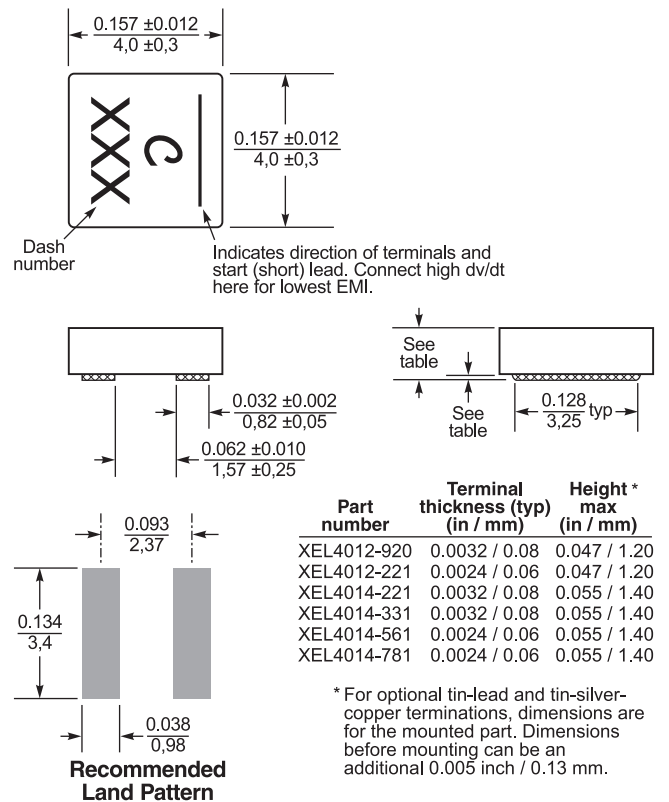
$\frac{0.157 \pm 0.012}{4,0 \pm 0,3}$

XXX C

$\frac{0.157 \pm 0.012}{4,0 \pm 0,3}$

Dash number

Indicates direction of terminals and start (short) lead. Connect high dv/dt here for lowest EMI.

$\frac{0.032 \pm 0.002}{0,82 \pm 0,05}$

$\frac{0.062 \pm 0.010}{1,57 \pm 0,25}$

See table

See table

$\frac{0.128}{3,25}$ typ

| Part number | Terminal thickness (typ) (in / mm) | Height * max (in / mm) |
|---|---|---|
| XEL4012-920 | 0.0032 / 0.08 | 0.047 / 1.20 |
| XEL4012-221 | 0.0024 / 0.06 | 0.047 / 1.20 |
| XEL4014-221 | 0.0032 / 0.08 | 0.055 / 1.40 |
| XEL4014-331 | 0.0032 / 0.08 | 0.055 / 1.40 |
| XEL4014-561 | 0.0024 / 0.06 | 0.055 / 1.40 |
| XEL4014-781 | 0.0024 / 0.06 | 0.055 / 1.40 |

$\frac{0.093}{2,37}$

$\frac{0.134}{3,4}$

$\frac{0.038}{0,98}$

Recommended Land Pattern

* For optional tin-lead and tin-silver-copper terminations, dimensions are for the mounted part. Dimensions before mounting can be an additional 0.005 inch / 0.13 mm.